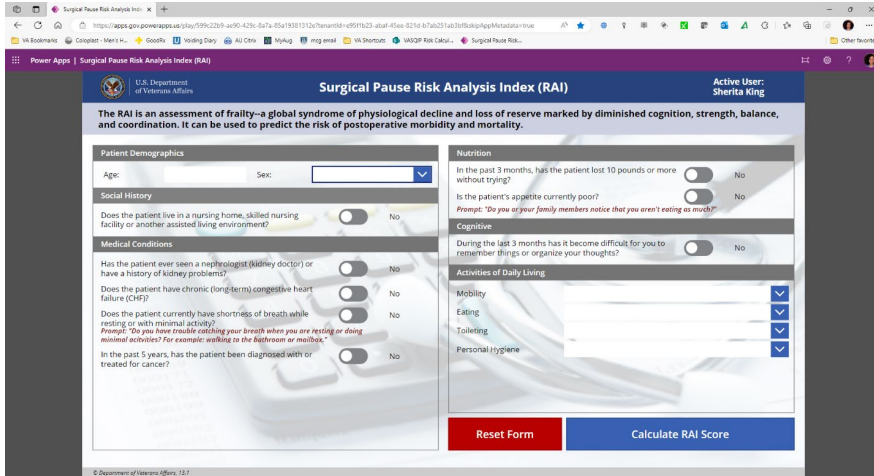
Surgical Pause Risk Analysis Inde ×  +

https://apps.gov.powerapps.us/play/599c22b9-ae90-429c-8a7a-85a19381312e?tenantId=e95f1b23-abaf-45ee-821d-b7ab251ab3bf&skipAppMetadata=true

VA Bookmarks  Coloplast - Men's H...  GoodRx  Voiding Diary  AU Citrix  MyAug  mcg email  VA Shortcuts  VASQIP Risk Calcul...  Surgical Pause Risk...  Other favorite

Power Apps | Surgical Pause Risk Analysis Index (RAI)

U.S. Department of Veterans Affairs

Surgical Pause Risk Analysis Index (RAI)

Active User: Sherita King

The RAI is an assessment of frailty--a global syndrome of physiological decline and loss of reserve marked by diminished cognition, strength, balance, and coordination. It can be used to predict the risk of postoperative morbidity and mortality.

Patient Demographics

Age:

Sex:

Social History

Does the patient live in a nursing home, skilled nursing facility or another assisted living environment? No

Medical Conditions

Has the patient ever seen a nephrologist (kidney doctor) or have a history of kidney problems? No

Does the patient have chronic (long-term) congestive heart failure (CHF)? No

Does the patient currently have shortness of breath while resting or with minimal activity? No

Prompt: "Do you have trouble catching your breath when you are resting or doing minimal activities? For example: walking to the bathroom or mailbox."

In the past 5 years, has the patient been diagnosed with or treated for cancer? No

Nutrition

In the past 3 months, has the patient lost 10 pounds or more without trying? No

Is the patient's appetite currently poor? No

Prompt: "Do you or your family members notice that you aren't eating as much?"

Cognitive

During the last 3 months has it become difficult for you to remember things or organize your thoughts? No

Activities of Daily Living

Mobility

Eating

Toileting

Personal Hygiene

Reset Form

Calculate RAI Score

© Department of Veterans Affairs, 13.7